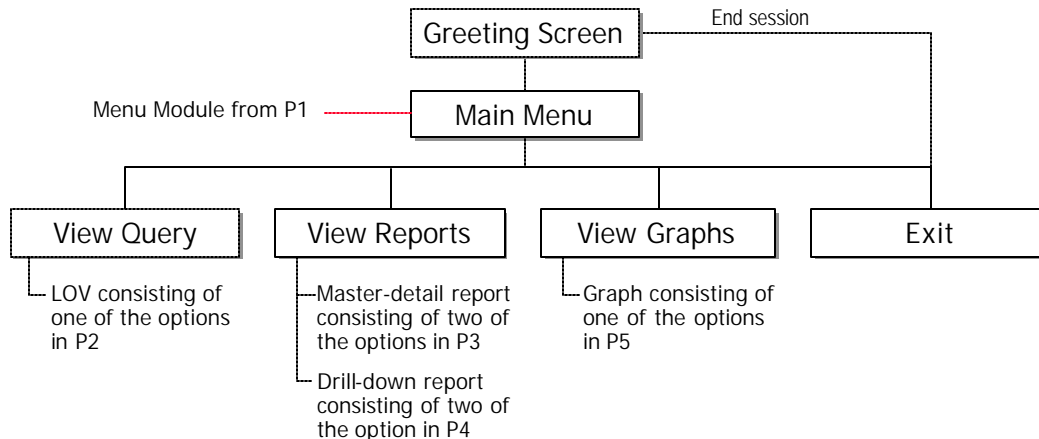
Greeting Screen

End session

Menu Module from P1

Main Menu

View Query

LOV consisting of one of the options in P2

View Reports

Master-detail report consisting of two of the options in P3

Drill-down report consisting of two of the option in P4

View Graphs

Graph consisting of one of the options in P5

Exit